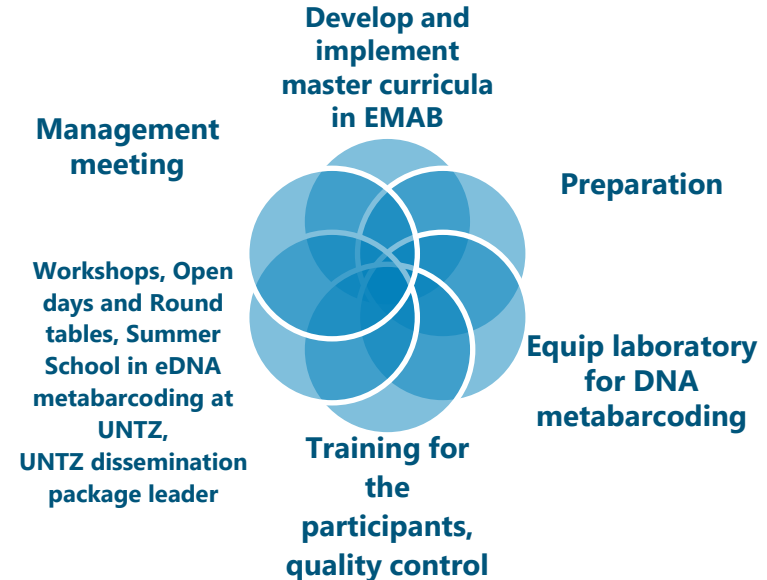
Develop and implement master curricula in EMAB

Preparation

Equip laboratory for DNA metabarcoding

Training for the participants, quality control

Workshops, Open days and Round tables, Summer School in eDNA metabarcoding at UNTZ, UNTZ dissemination package leader

Management meeting